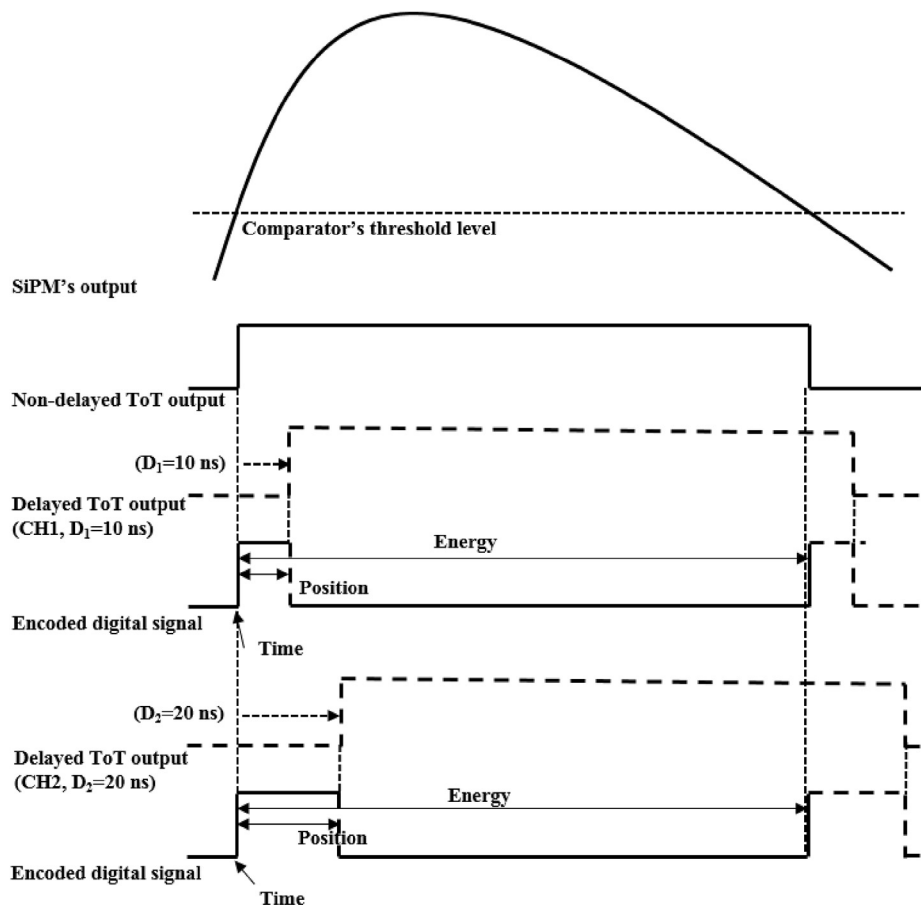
Comparator's threshold level

SiPM's output

Non-delayed ToT output

($D_1$=10 ns)

Delayed ToT output (CH1, $D_1$=10 ns)

Energy

Position

Encoded digital signal

Time

($D_2$=20 ns)

Delayed ToT output (CH2, $D_2$=20 ns)

Energy

Position

Encoded digital signal

Time